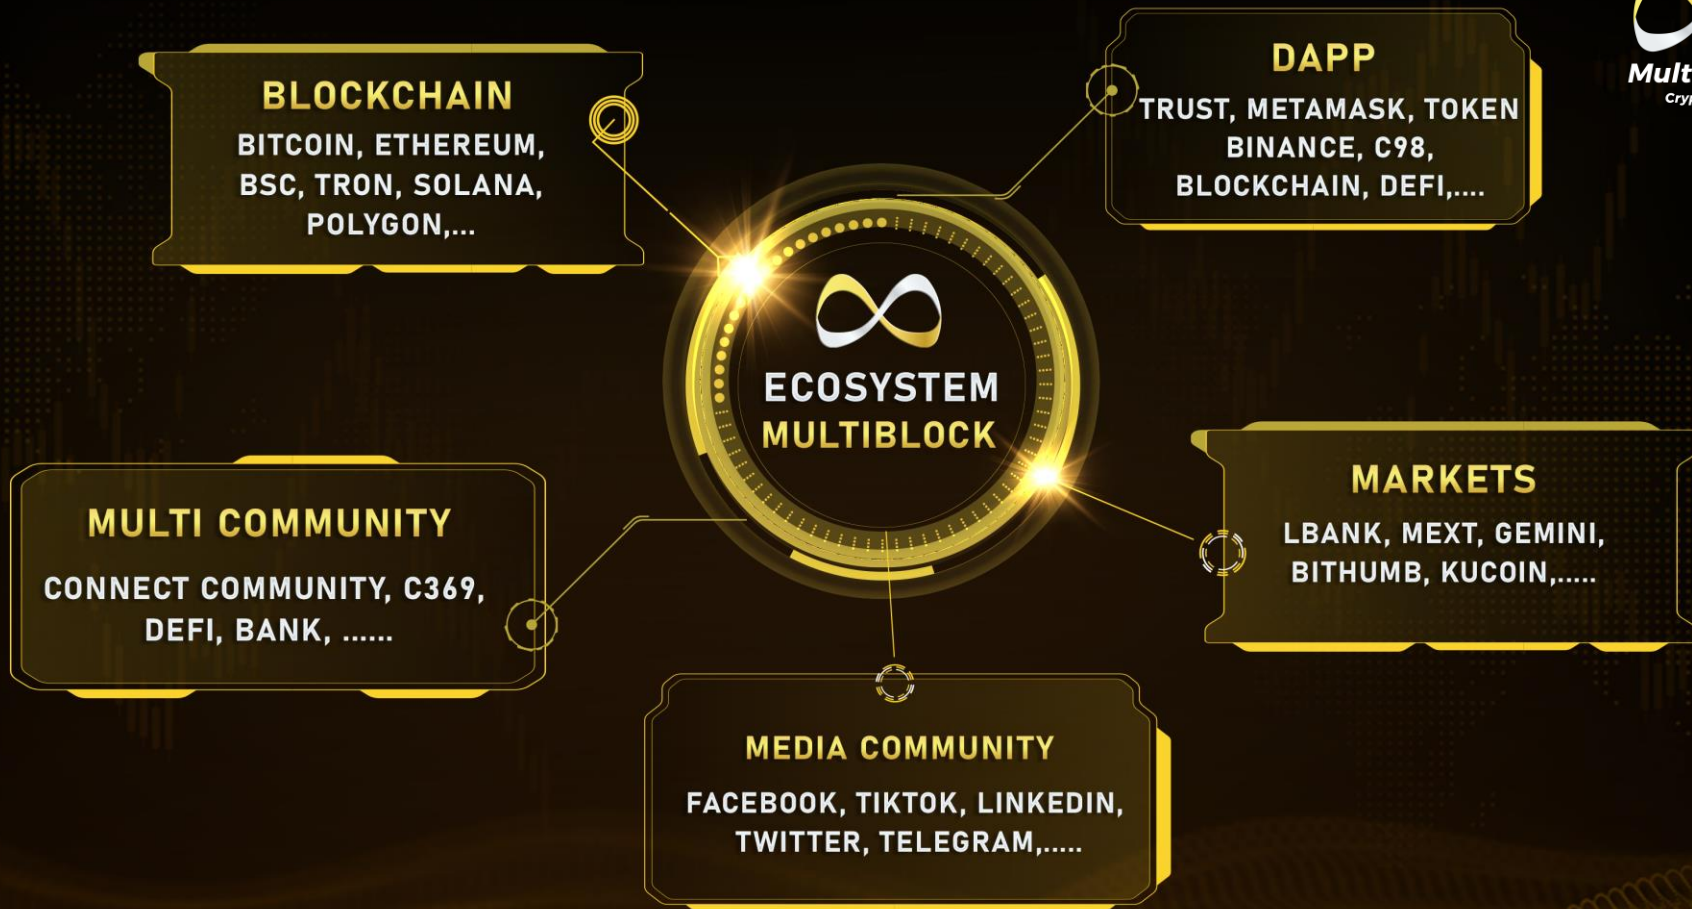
BLOCKCHAIN
BITCOIN, ETHEREUM, BSC, TRON, SOLANA, POLYGON,...

DAPP
TRUST, METAMASK, TOKEN BINANCE, C98, BLOCKCHAIN, DEFI,....

Mult
Cry

ECOSYSTEM
MULTIBLOCK

MULTI COMMUNITY
CONNECT COMMUNITY, C369, DEFI, BANK, ......

MARKETS
LBANK, MEXT, GEMINI, BITHUMB, KUCOIN,.....

MEDIA COMMUNITY
FACEBOOK, TIKTOK, LINKEDIN, TWITTER, TELEGRAM,.....